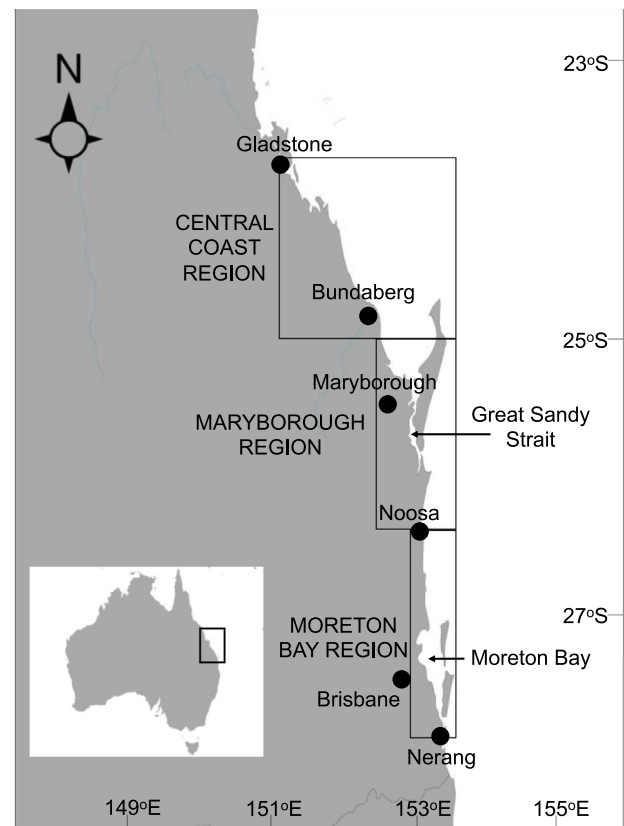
N

23°S

Gladstone

CENTRAL COAST REGION

Bundaberg

25°S

Maryborough

MARYBOROUGH REGION

Great Sandy Strait

Noosa

27°S

MORETON BAY REGION

Moreton Bay

Brisbane

Nerang

149°E

151°E

153°E

155°E